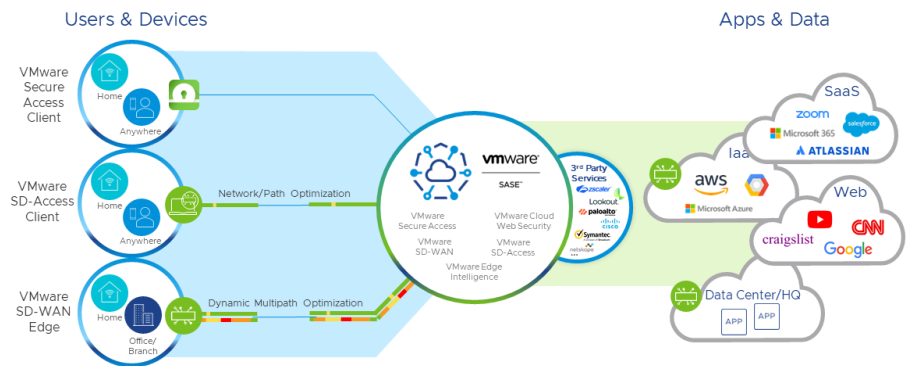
Users & Devices

Apps & Data

VMware Secure Access Client

Home

Anywhere

VMware SD-Access Client

Home

Anywhere

Network/Path Optimization

VMware SD-WAN Edge

Home

Office/ Branch

Dynamic Multipath Optimization

vmware

SASE™

VMware Secure Access

VMware Cloud Web Security

VMware SD-WAN

VMware SD-Access

VMware Edge Intelligence

3rd Party Services

zscaler

Lookout

paloalto

cisco

Symantec

netskope

SaaS

zoom

salesforce

Microsoft 365

ATLASSIAN

IaaS

aws

Microsoft Azure

Web

CNN

craigslist

Google

Data Center/HQ

APP

APP